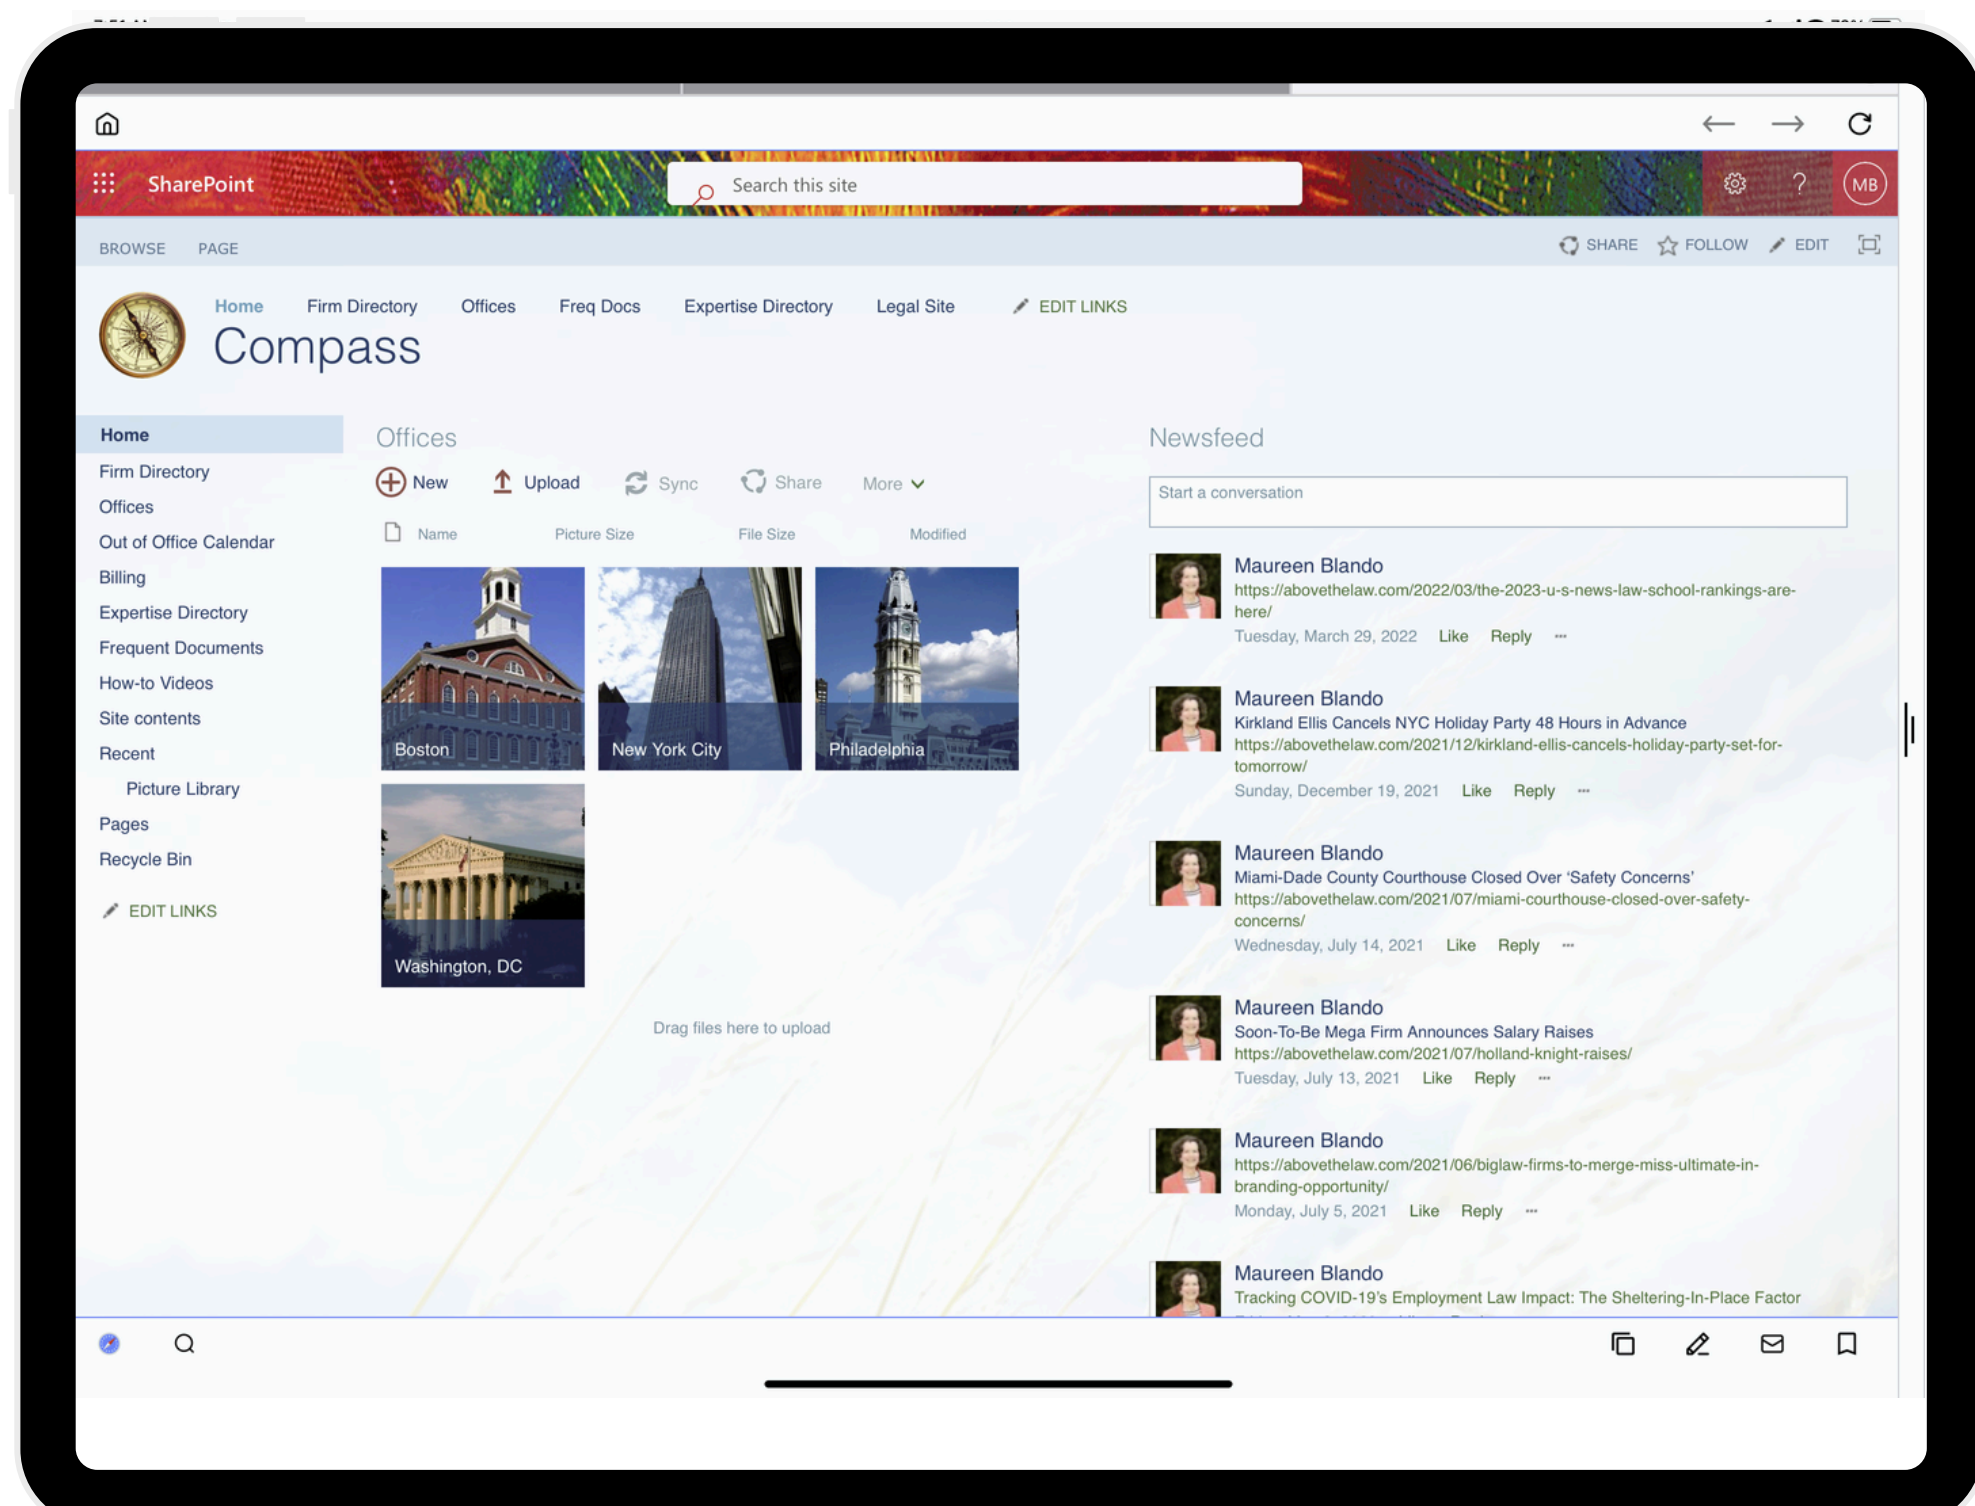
SharePoint

Search this site

MB

BROWSE PAGE

SHARE FOLLOW EDIT

Home Firm Directory Offices Freq Docs Expertise Directory Legal Site EDIT LINKS

Compass

Home
Firm Directory
Offices
Out of Office Calendar
Billing
Expertise Directory
Frequent Documents
How-to Videos
Site contents
Recent
Picture Library
Pages
Recycle Bin

EDIT LINKS

Offices

New Upload Sync Share More

Name Picture Size File Size Modified

Boston
New York City
Philadelphia
Washington, DC

Drag files here to upload

Newsfeed

Start a conversation

Maureen Blando
https://abovethelaw.com/2022/03/the-2023-u-s-news-law-school-rankings-are-here/
Tuesday, March 29, 2022 Like Reply ···

Maureen Blando
Kirkland Ellis Cancels NYC Holiday Party 48 Hours in Advance
https://abovethelaw.com/2021/12/kirkland-ellis-cancels-holiday-party-set-for-tomorrow/
Sunday, December 19, 2021 Like Reply ···

Maureen Blando
Miami-Dade County Courthouse Closed Over 'Safety Concerns'
https://abovethelaw.com/2021/07/miami-courthouse-closed-over-safety-concerns/
Wednesday, July 14, 2021 Like Reply ···

Maureen Blando
Soon-To-Be Mega Firm Announces Salary Raises
https://abovethelaw.com/2021/07/holland-knight-raises/
Tuesday, July 13, 2021 Like Reply ···

Maureen Blando
https://abovethelaw.com/2021/06/biglaw-firms-to-merge-miss-ultimate-in-branding-opportunity/
Monday, July 5, 2021 Like Reply ···

Maureen Blando
Tracking COVID-19's Employment Law Impact: The Sheltering-In-Place Factor